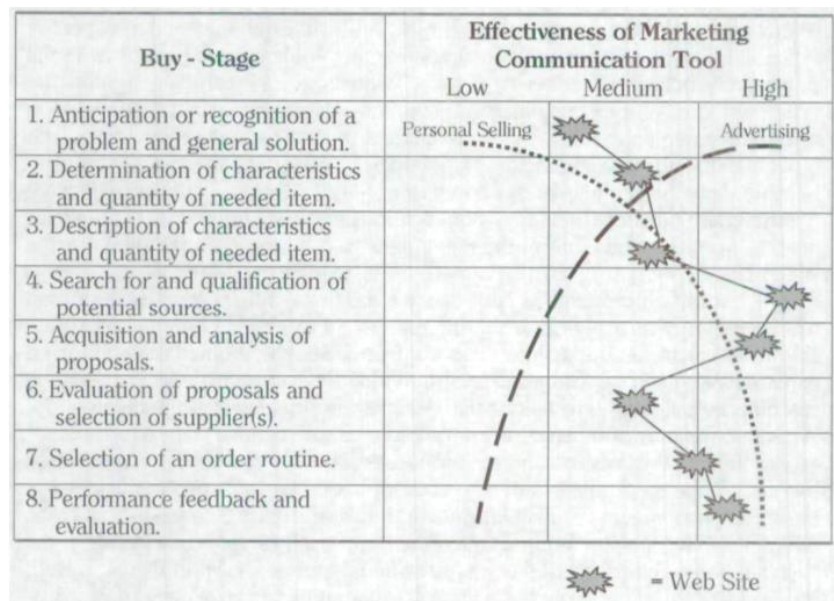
| Buy - Stage | Effectiveness of Marketing Communication Tool<br>Low Medium High |
|---|---|
| 1. Anticipation or recognition of a problem and general solution. | Personal Selling Advertising |
| 2. Determination of characteristics and quantity of needed item. | |
| 3. Description of characteristics and quantity of needed item. | |
| 4. Search for and qualification of potential sources. | |
| 5. Acquisition and analysis of proposals. | |
| 6. Evaluation of proposals and selection of supplier(s). | |
| 7. Selection of an order routine. | |
| 8. Performance feedback and evaluation. | |

= Web Site